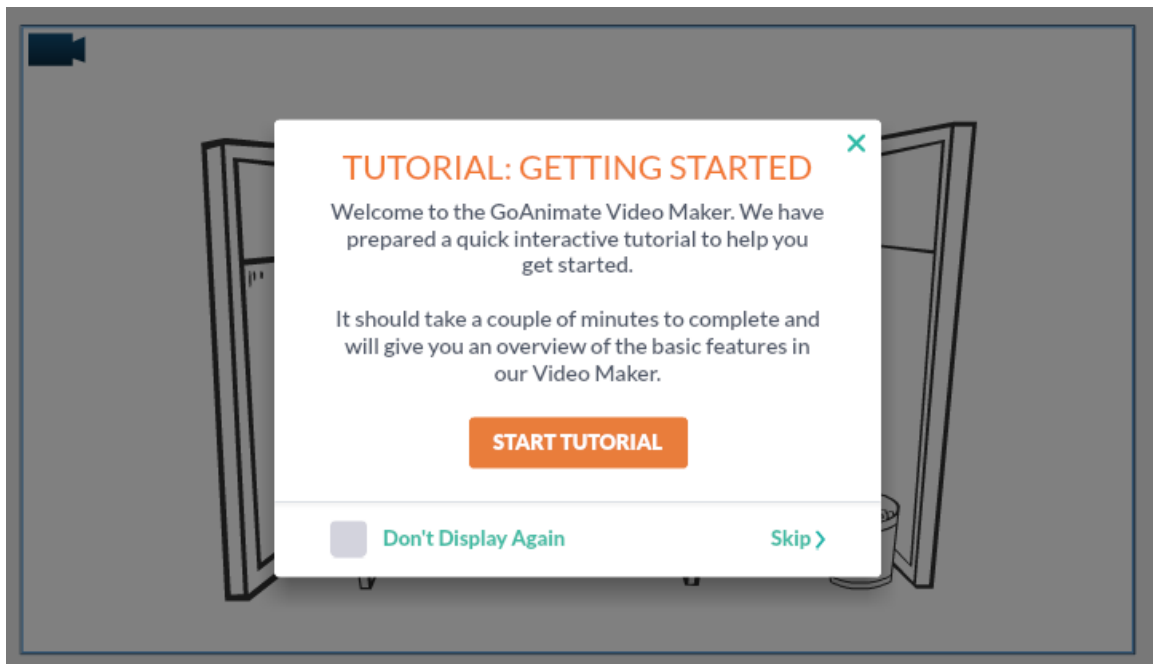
TUTORIAL: GETTING STARTED

Welcome to the GoAnimate Video Maker. We have prepared a quick interactive tutorial to help you get started.

It should take a couple of minutes to complete and will give you an overview of the basic features in our Video Maker.

START TUTORIAL

Don't Display Again

Skip ›